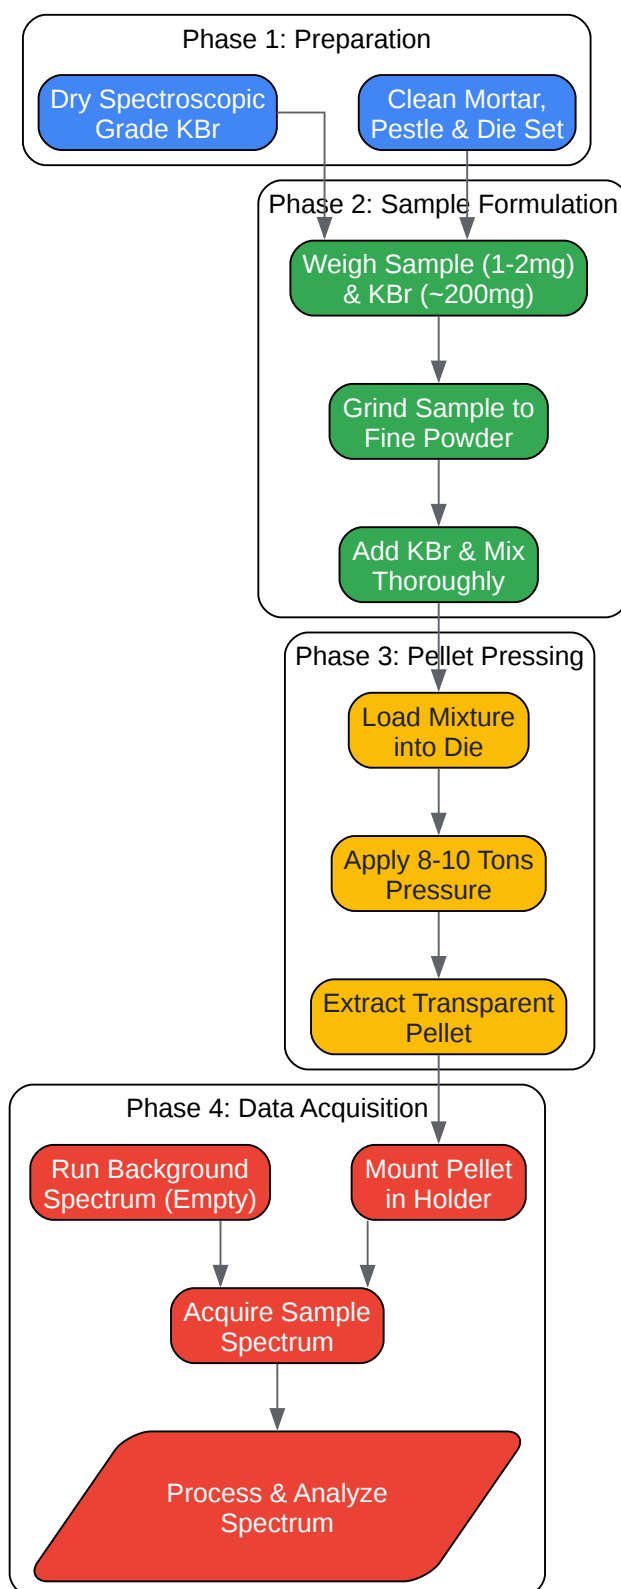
Phase 1: Preparation

Dry Spectroscopic Grade KBr

Clean Mortar, Pestle & Die Set

Phase 2: Sample Formulation

Weigh Sample (1-2mg) & KBr (~200mg)

Grind Sample to Fine Powder

Add KBr & Mix Thoroughly

Phase 3: Pellet Pressing

Load Mixture into Die

Apply 8-10 Tons Pressure

Extract Transparent Pellet

Phase 4: Data Acquisition

Run Background Spectrum (Empty)

Mount Pellet in Holder

Acquire Sample Spectrum

Process & Analyze Spectrum